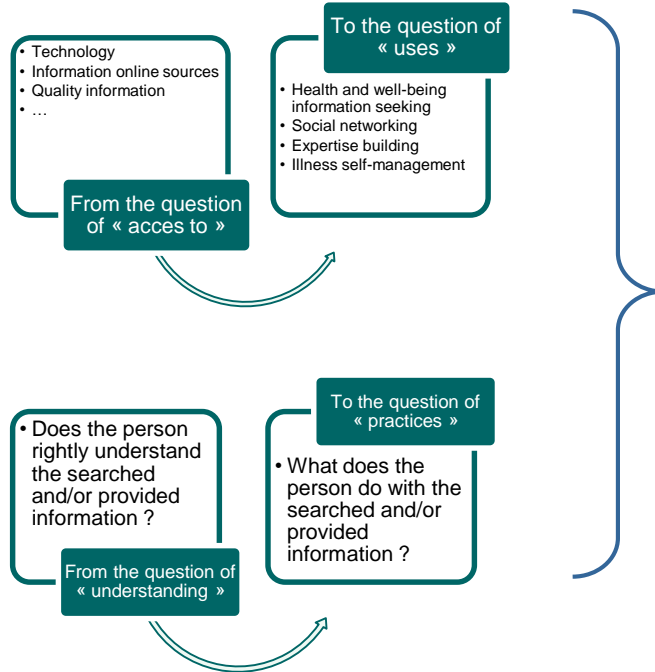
• Technology
• Information online sources
• Quality information
• …

From the question of « acces to »

To the question of « uses »

• Health and well-being information seeking
• Social networking
• Expertise building
• Illness self-management

• Does the person rightly understand the searched and/or provided information ?

From the question of « understanding »

To the question of « practices »

• What does the person do with the searched and/or provided information ?